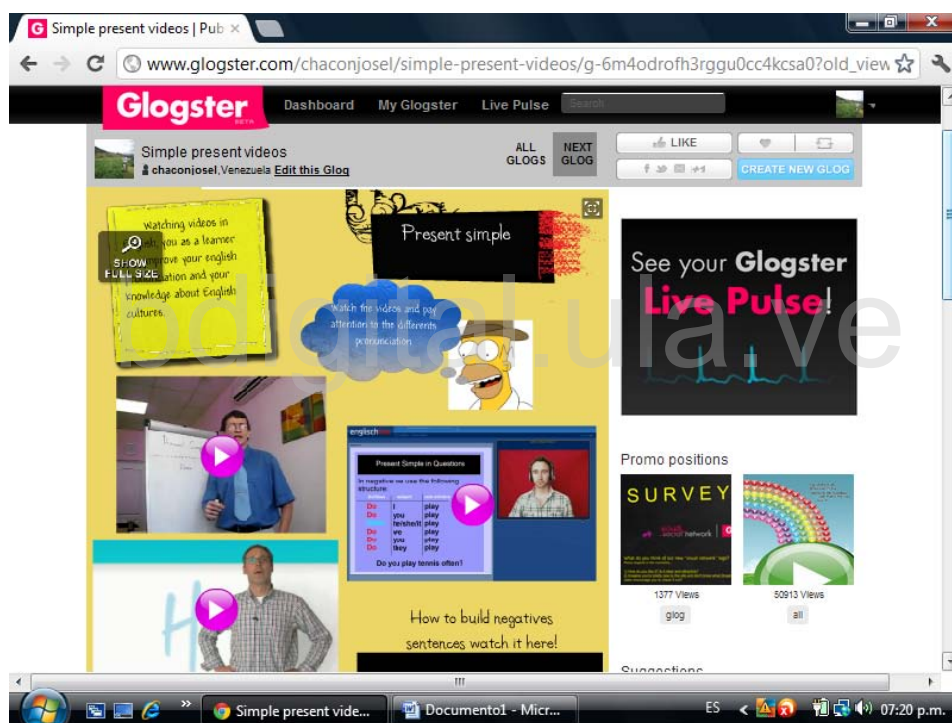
Simple present videos | Pub ×

www.glogster.com/chaconjosel/simple-present-videos/g-6m4odrofh3rggu0cc4kcsa0?old_view

Glogster BETA Dashboard My Glogster Live Pulse Search

Simple present videos
chaconjosel, Venezuela Edit this Glog

ALL GLOGS NEXT GLOG

LIKE

CREATE NEW GLOG

Watching videos in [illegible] you as a learner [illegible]prove your english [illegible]ation and your knowledge about English cultures.

SHOW FULL SIZE

Present simple

Watch the videos and pay attention to the differents pronunciation

englisch

Present Simple in Questions

In negative we use the following structure

| Do | I | play |
|---|---|---|
| Do | you | play |
| Does | he/she/it | play |
| Do | we | play |
| Do | you | play |
| Do | they | play |

Do you play tennis often?

How to build negatives sentences watch it here!

bdigital.ula.ve

See your Glogster Live Pulse!

Promo positions

SURVEY

1377 Views
glog

50913 Views
all

Suggestions

Simple present vide...
Documento1 - Micr...
ES
07:20 p.m.